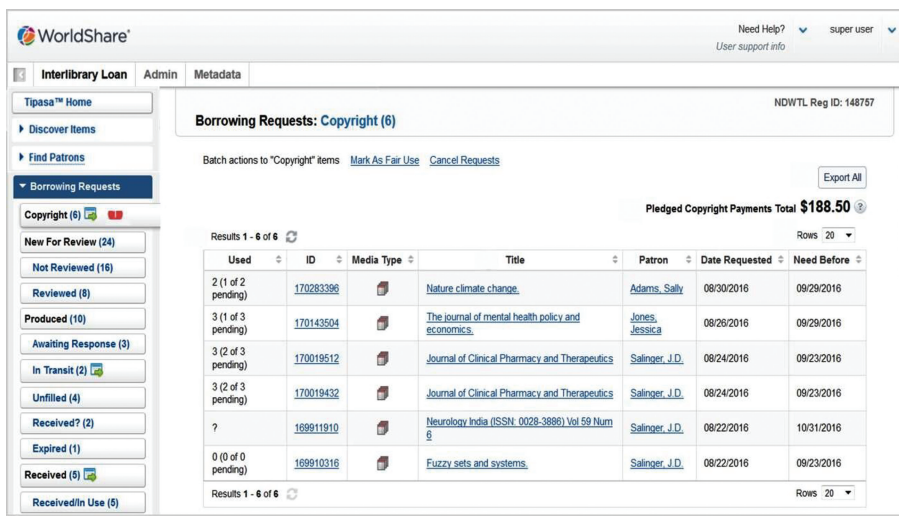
WorldShare®

Need Help? User support info

super user

Interlibrary Loan Admin Metadata

Tipasa™ Home

Discover Items

Find Patrons

Borrowing Requests

Copyright (6)

New For Review (24)

Not Reviewed (16)

Reviewed (8)

Produced (10)

Awaiting Response (3)

In Transit (2)

Unfilled (4)

Received? (2)

Expired (1)

Received (5)

Received/In Use (5)

NDWTL Reg ID: 148757

Borrowing Requests: Copyright (6)

Batch actions to "Copyright" items Mark As Fair Use Cancel Requests

Export All

Pledged Copyright Payments Total $188.50

Results 1 - 6 of 6

Rows 20

| Used | ID | Media Type | Title | Patron | Date Requested | Need Before |
|---|---|---|---|---|---|---|
| 2 (1 of 2 pending) | 170283396 | | Nature climate change. | Adams, Sally | 08/30/2016 | 09/29/2016 |
| 3 (1 of 3 pending) | 170143504 | | The journal of mental health policy and economics. | Jones, Jessica | 08/26/2016 | 09/29/2016 |
| 3 (2 of 3 pending) | 170019512 | | Journal of Clinical Pharmacy and Therapeutics | Salinger, J.D. | 08/24/2016 | 09/23/2016 |
| 3 (2 of 3 pending) | 170019432 | | Journal of Clinical Pharmacy and Therapeutics | Salinger, J.D. | 08/24/2016 | 09/23/2016 |
| ? | 169911910 | | Neurology India (ISSN: 0028-3886) Vol 59 Num 6 | Salinger, J.D. | 08/22/2016 | 10/31/2016 |
| 0 (0 of 0 pending) | 169910316 | | Fuzzy sets and systems. | Salinger, J.D. | 08/22/2016 | 09/23/2016 |

Results 1 - 6 of 6

Rows 20